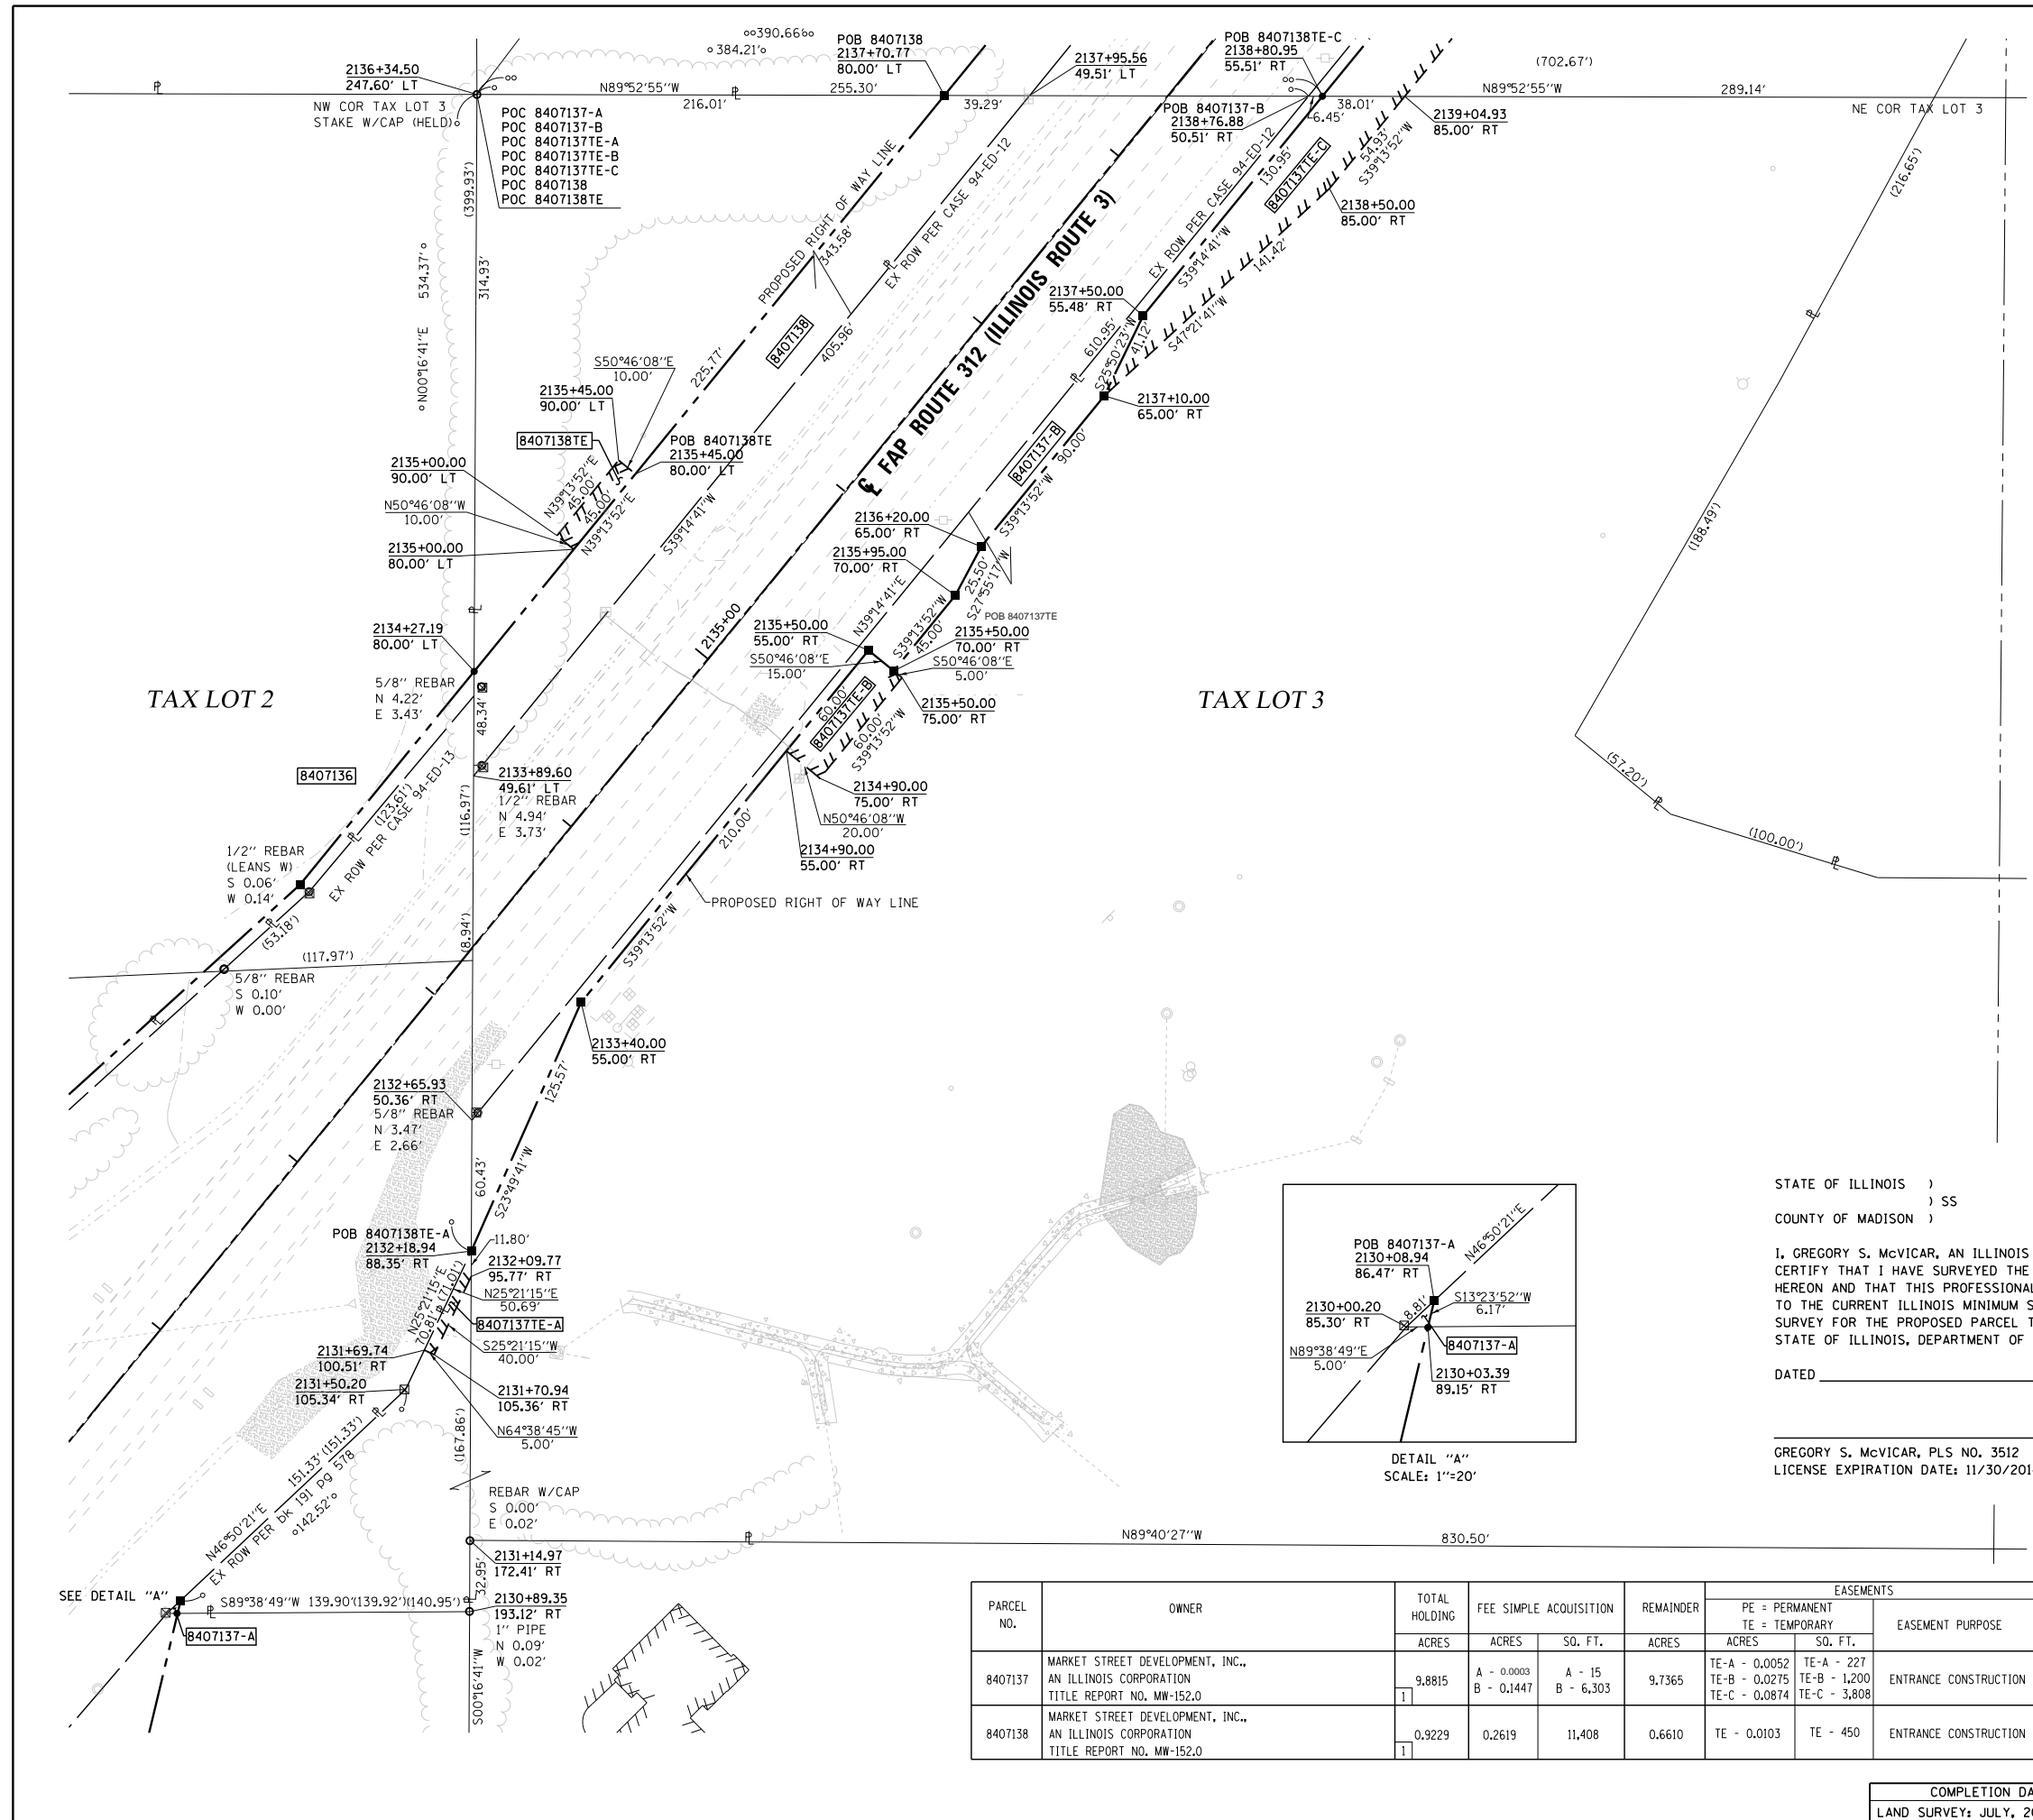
2136+34.50
247.60' LT
NW COR TAX LOT 3
STAKE W/CAP (HELD)
POC 8407137-A
POC 8407137-B
POC 8407137TE-A
POC 8407137TE-B
POC 8407137TE-C
POC 8407138
POC 8407138TE
(399.93')
534.37'
N00°16'41"E
314.93'
384.21'
390.66
N89°52'55"W
216.01'
255.30'
POB 8407138
2137+70.77
80.00' LT
39.29'
2137+95.56
49.51' LT
POB 8407138TE-C
2138+80.95
55.51' RT
(702.67')
N89°52'55"W
289.14'
NE COR TAX LOT 3
POB 8407137-B
2138+76.88
50.51' RT
38.01'
6.45'
2139+04.93
85.00' RT
130.95'
54.93'
S39°13'52"W
8407137TE-C
2138+50.00
85.00' RT
(216.65')
PROPOSED RIGHT OF WAY LINE
543.58'
EX ROW PER CASE 94-ED-12
EX ROW PER CASE 94-ED-12
S39°14'41"W
141.42'
℄ FAP ROUTE 312 (ILLINOIS ROUTE 3)
2137+50.00
55.48' RT
610.95'
41.12'
S47°21'41"W
S25°50'23"W
8407138
405.96'
225.77'
S50°46'08"E
10.00'
2135+45.00
90.00' LT
8407138TE
POB 8407138TE
2135+45.00
80.00' LT
2137+10.00
65.00' RT
90.00'
8407137-B
S39°13'52"W
2135+00.00
90.00' LT
N39°13'52"E
45.00'
45.00'
N39°13'52"E
N50°46'08"W
10.00'
2135+00.00
80.00' LT
S39°14'41"W
2136+20.00
65.00' RT
2135+95.00
70.00' RT
25.50'
S27°55'17"W
POB 8407137TE
(188.49')
2134+27.19
80.00' LT
5/8" REBAR
N 4.22'
E 3.43'
2135+00
2135+50.00
55.00' RT
S50°46'08"E
15.00'
N39°14'41"E
S39°13'52"W
45.00'
2135+50.00
70.00' RT
S50°46'08"E
5.00'
2135+50.00
75.00' RT
TAX LOT 2
TAX LOT 3
48.34'
8407136
60.00'
8407137TE-B
60.00'
S39°13'52"W
2134+90.00
75.00' RT
N50°46'08"W
20.00'
2134+90.00
55.00' RT
(57.20')
(100.00')
2133+89.60
49.61' LT
1/2" REBAR
N 4.94'
E 3.73'
(123.61')
EX ROW PER CASE 94-ED-13
(116.97')
210.00'
1/2" REBAR
(LEANS W)
S 0.06'
W 0.14'
(53.18')
PROPOSED RIGHT OF WAY LINE
(8.94')
(117.97')
5/8" REBAR
S 0.10'
W 0.00'
S39°13'52"W
2133+40.00
55.00' RT
2132+65.93
50.36' RT
5/8" REBAR
N 3.47'
E 2.66'
125.57'
60.43'
S23°49'41"W
POB 8407138TE-A
2132+18.94
88.35' RT
11.80'
2132+09.77
95.77' RT
N25°21'15"E
50.69'
8407137TE-A
S25°21'15"W
40.00'
N25°21'15"E
(71.01')
70.81'
2131+69.74
100.51' RT
2131+50.20
105.34' RT
2131+70.94
105.36' RT
N64°38'45"W
5.00'
(167.86')
151.33'(151.33')
EX ROW PER bk 191 pg 578
142.52'
N46°50'21"E
REBAR W/CAP
S 0.00'
E 0.02'
N89°40'27"W
830.50'
2131+14.97
172.41' RT
32.95'
SEE DETAIL "A"
S89°38'49"W 139.90'(139.92')(140.95')
2130+89.35
193.12' RT
1" PIPE
N 0.09'
W 0.02'
8407137-A
S00°16'41"W
POB 8407137-A
2130+08.94
86.47' RT
N46°50'21"E
2130+00.20
85.30' RT
8.81'
S13°23'52"W
6.17'
8407137-A
N89°38'49"E
5.00'
2130+03.39
89.15' RT
DETAIL "A"
SCALE: 1"=20'

STATE OF ILLINOIS )
) SS
COUNTY OF MADISON )

I, GREGORY S. McVICAR, AN ILLINOIS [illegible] CERTIFY THAT I HAVE SURVEYED THE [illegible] HEREON AND THAT THIS PROFESSIONAL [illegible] TO THE CURRENT ILLINOIS MINIMUM S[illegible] SURVEY FOR THE PROPOSED PARCEL T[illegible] STATE OF ILLINOIS, DEPARTMENT OF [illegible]

DATED ________

GREGORY S. McVICAR, PLS NO. 3512
LICENSE EXPIRATION DATE: 11/30/201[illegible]

| PARCEL NO. | OWNER | TOTAL HOLDING ACRES | FEE SIMPLE ACQUISITION ACRES | FEE SIMPLE ACQUISITION SQ. FT. | REMAINDER ACRES | EASEMENTS PE = PERMANENT TE = TEMPORARY ACRES | SQ. FT. | EASEMENT PURPOSE |
|---|---|---|---|---|---|---|---|---|
| 8407137 | MARKET STREET DEVELOPMENT, INC., AN ILLINOIS CORPORATION TITLE REPORT NO. MW-152.0 | 9.8815 1 | A - 0.0003 B - 0.1447 | A - 15 B - 6,303 | 9.7365 | TE-A - 0.0052 TE-B - 0.0275 TE-C - 0.0874 | TE-A - 227 TE-B - 1,200 TE-C - 3,808 | ENTRANCE CONSTRUCTION |
| 8407138 | MARKET STREET DEVELOPMENT, INC., AN ILLINOIS CORPORATION TITLE REPORT NO. MW-152.0 | 0.9229 1 | 0.2619 | 11,408 | 0.6610 | TE - 0.0103 | TE - 450 | ENTRANCE CONSTRUCTION |

COMPLETION DA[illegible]
LAND SURVEY: JULY, 2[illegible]